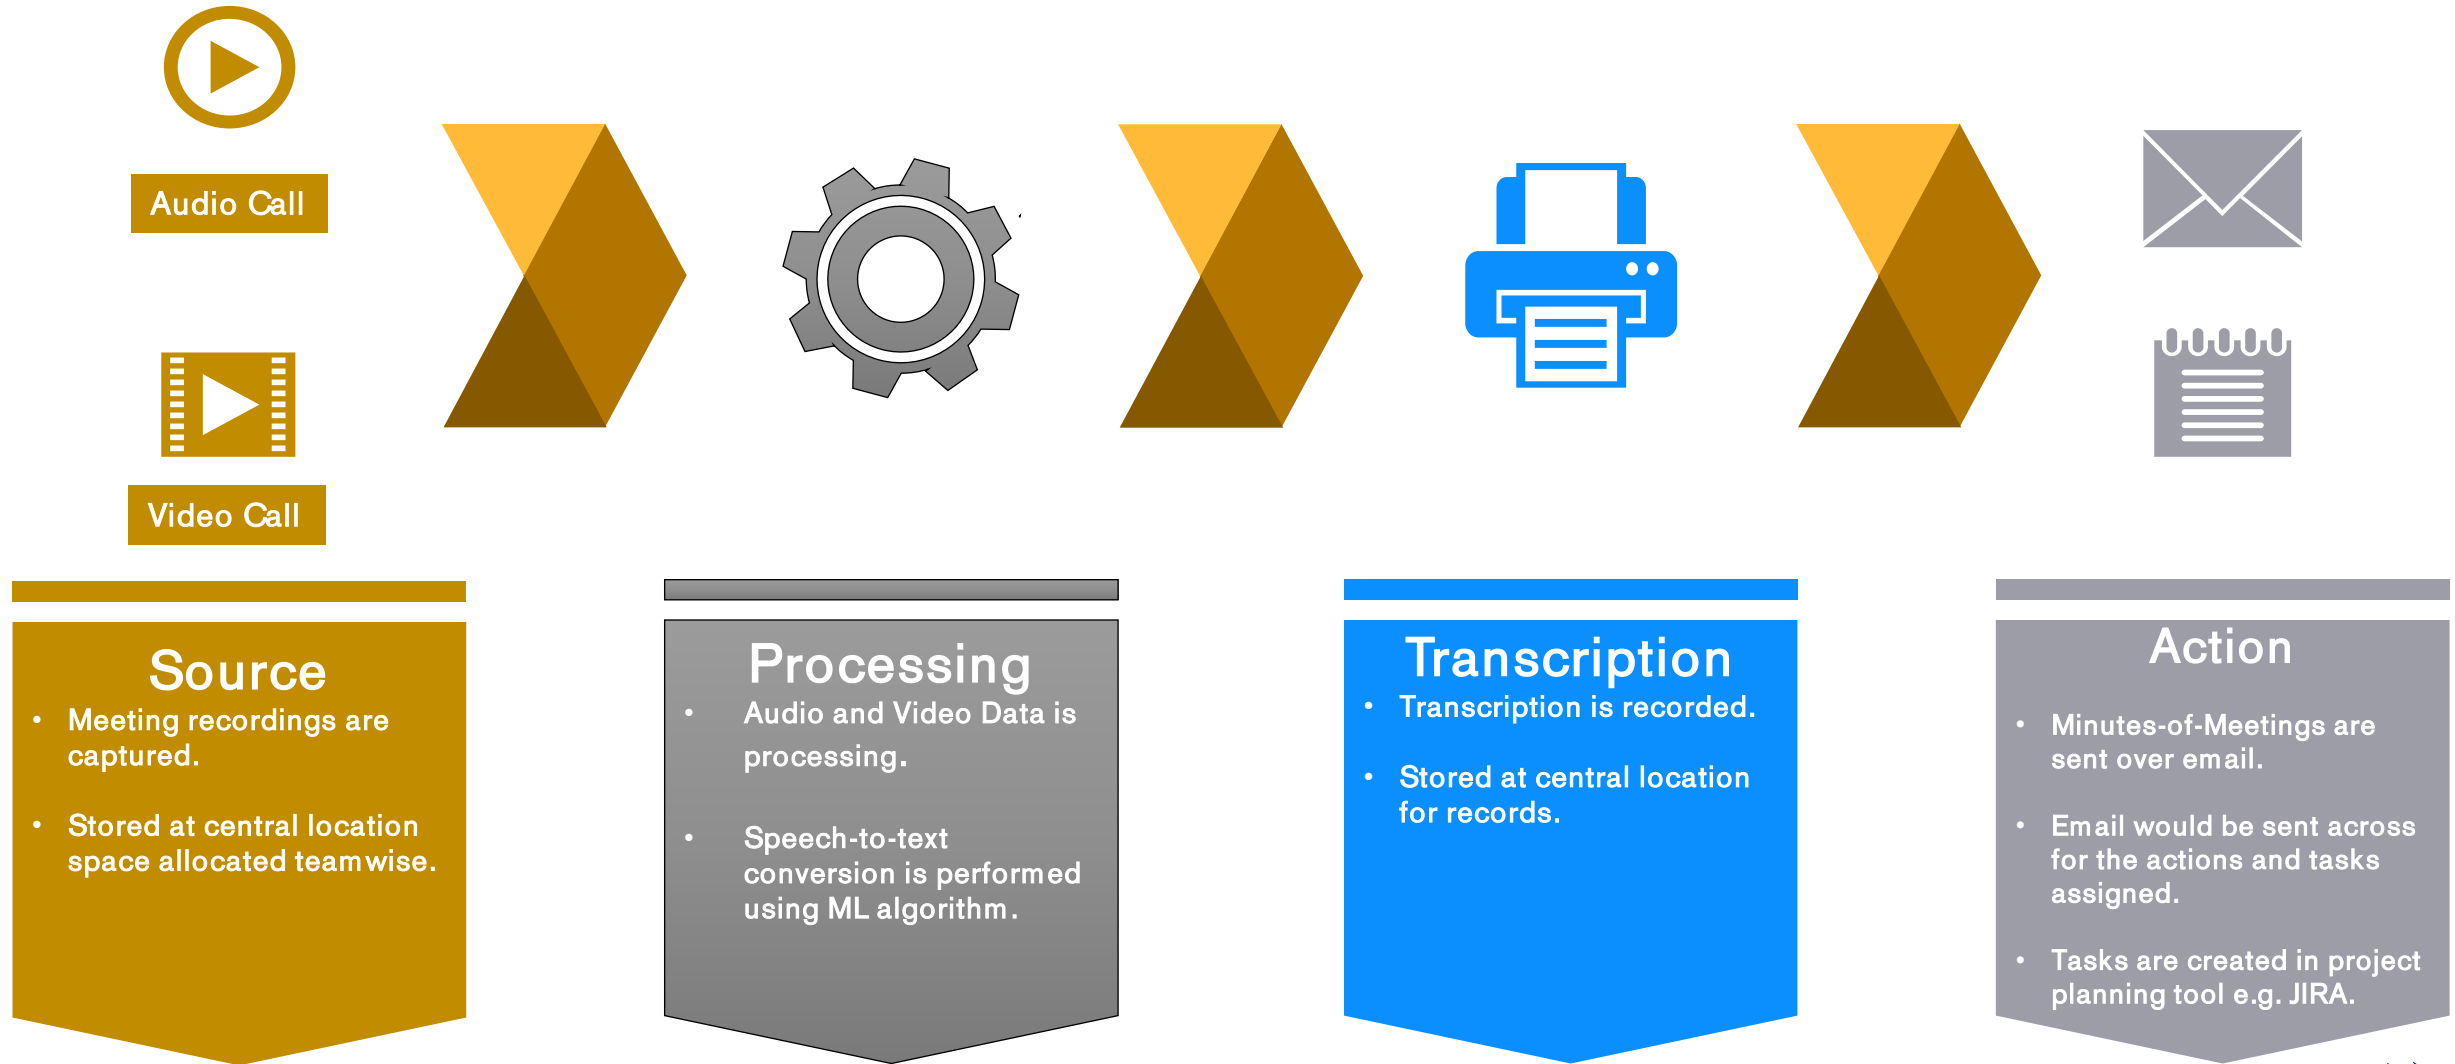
Audio Call

Video Call

Source

- Meeting recordings are captured.
- Stored at central location space allocated teamwise.

Processing

- Audio and Video Data is processing.
- Speech-to-text conversion is performed using ML algorithm.

Transcription

- Transcription is recorded.
- Stored at central location for records.

Action

- Minutes-of-Meetings are sent over email.
- Email would be sent across for the actions and tasks assigned.
- Tasks are created in project planning tool e.g. JIRA.